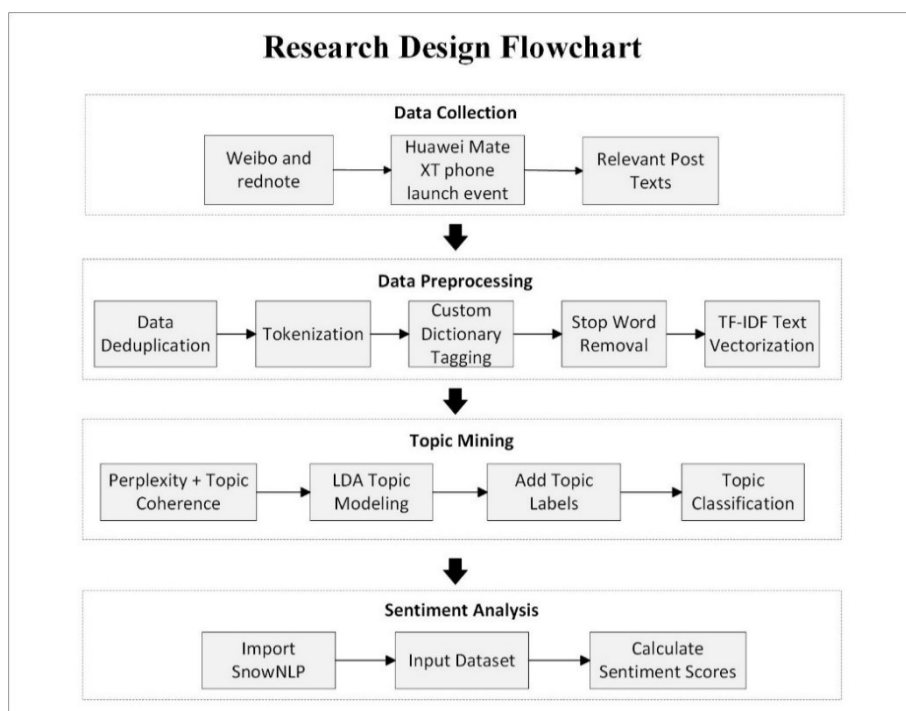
Research Design Flowchart

Data Collection

Weibo and rednote

Huawei Mate XT phone launch event

Relevant Post Texts

Data Preprocessing

Data Deduplication

Tokenization

Custom Dictionary Tagging

Stop Word Removal

TF-IDF Text Vectorization

Topic Mining

Perplexity + Topic Coherence

LDA Topic Modeling

Add Topic Labels

Topic Classification

Sentiment Analysis

Import SnowNLP

Input Dataset

Calculate Sentiment Scores